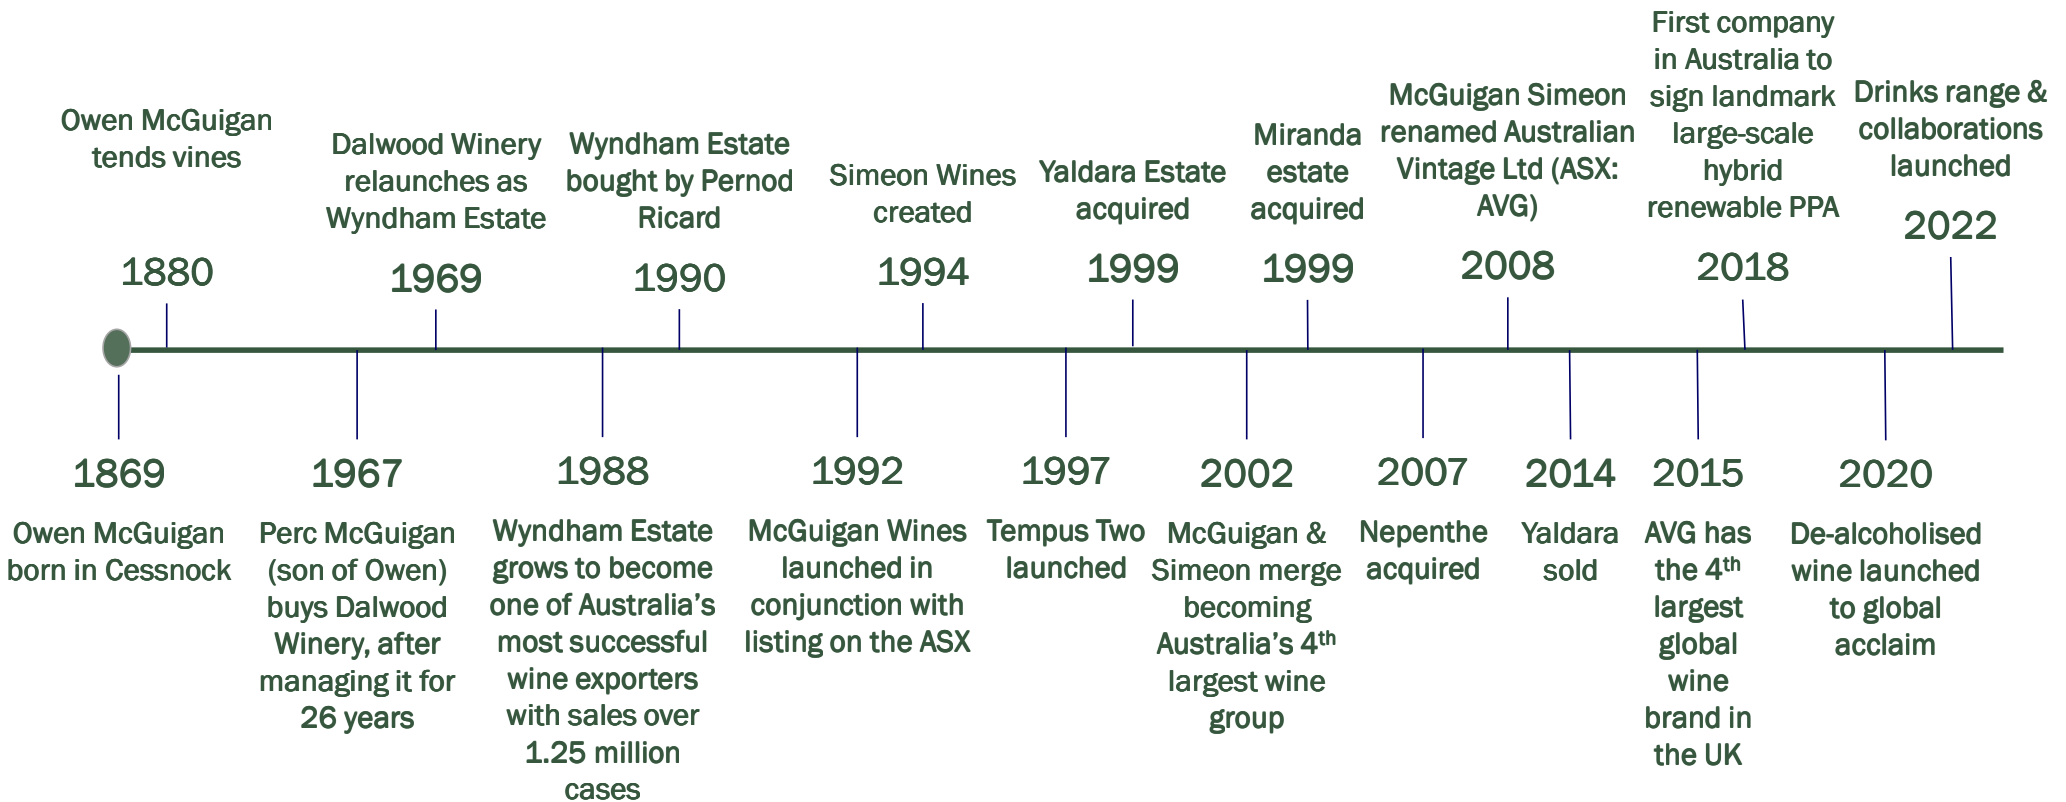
Owen McGuigan tends vines

1880

Dalwood Winery relaunches as Wyndham Estate

1969

Wyndham Estate bought by Pernod Ricard

1990

Simeon Wines created

1994

Yaldara Estate acquired

1999

Miranda estate acquired

1999

McGuigan Simeon renamed Australian Vintage Ltd (ASX: AVG)

2008

First company in Australia to sign landmark large-scale hybrid renewable PPA

2018

Drinks range & collaborations launched

2022

1869

Owen McGuigan born in Cessnock

1967

Perc McGuigan (son of Owen) buys Dalwood Winery, after managing it for 26 years

1988

Wyndham Estate grows to become one of Australia's most successful wine exporters with sales over 1.25 million cases

1992

McGuigan Wines launched in conjunction with listing on the ASX

1997

Tempus Two launched

2002

McGuigan & Simeon merge becoming Australia's 4$^{th}$ largest wine group

2007

Nepenthe acquired

2014

Yaldara sold

2015

AVG has the 4$^{th}$ largest global wine brand in the UK

2020

De-alcoholised wine launched to global acclaim